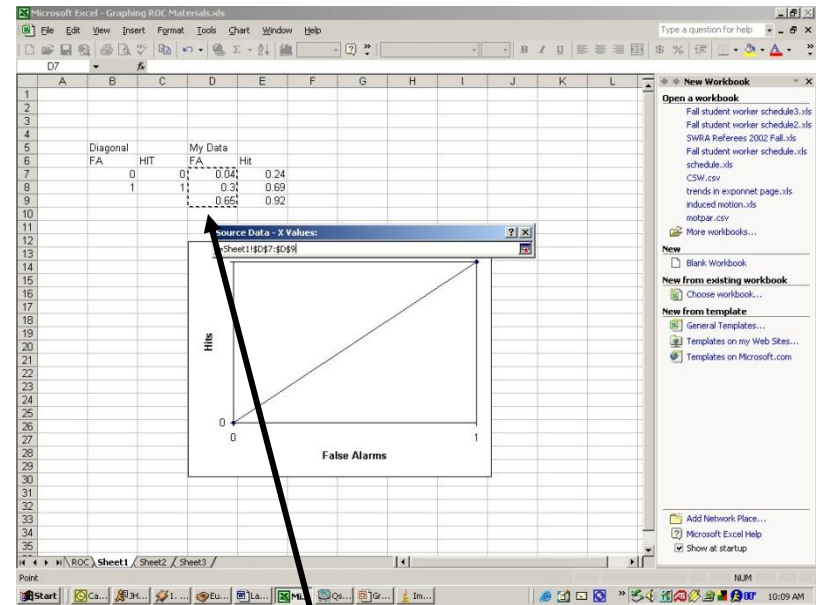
Microsoft Excel - Graphing ROC Materials.xls

File Edit View Insert Format Tools Chart Window Help

Type a question for help

D7

| | A | B | C | D | E | F | G | H | I | J | K | L |
|---|---|---|---|---|---|---|---|---|---|---|---|---|
| 1 | | | | | | | | | | | | |
| 2 | | | | | | | | | | | | |
| 3 | | | | | | | | | | | | |
| 4 | | | | | | | | | | | | |
| 5 | | Diagonal | | My Data | | | | | | | | |
| 6 | | FA | HIT | FA | Hit | | | | | | | |
| 7 | | 0 | 0 | 0.04 | 0.24 | | | | | | | |
| 8 | | 1 | 1 | 0.3 | 0.69 | | | | | | | |
| 9 | | | | 0.65 | 0.92 | | | | | | | |

Source Data - X Values:

=Sheet1!$D$7:$D$9

Hits

0

0

1

1

False Alarms

ROC Sheet1 Sheet2 Sheet3

Point

NUM

New Workbook

Open a workbook

Fall student worker schedule3.xls
Fall student worker schedule2.xls
SWRA Referees 2002 Fall.xls
Fall student worker schedule.xls
schedule.xls
CSW.csv
trends in exponnet page.xls
induced motion.xls
motpar.csv
More workbooks...

New

Blank Workbook

New from existing workbook

Choose workbook...

New from template

General Templates...
Templates on my Web Sites...
Templates on Microsoft.com

Add Network Place...
Microsoft Excel Help
Show at startup

Start Ca... JH... 1.... Eu... La... Mi... Qs... Gr... Im...

10:09 AM